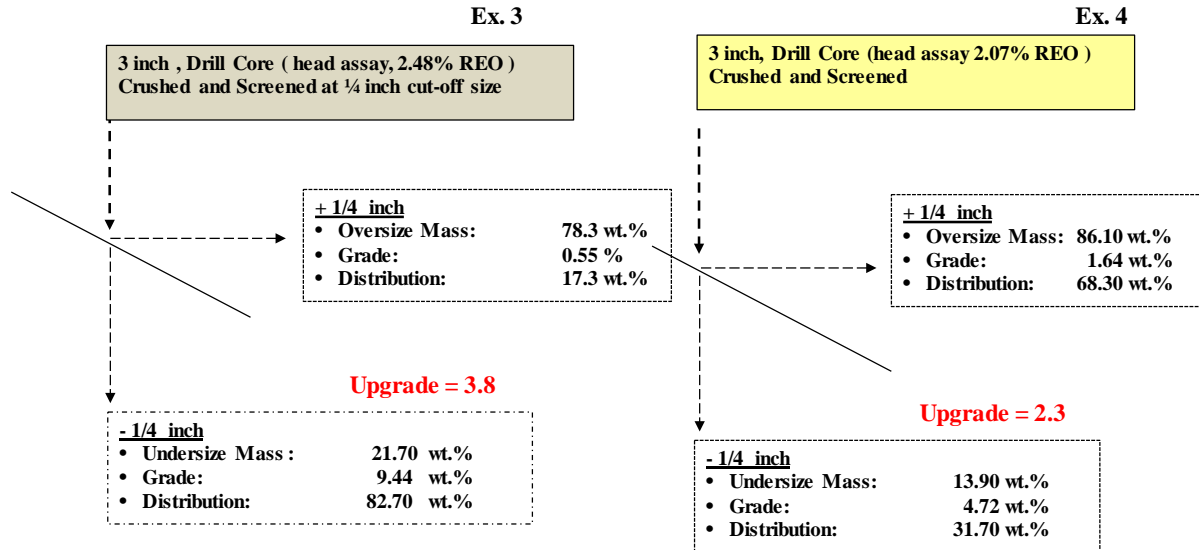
Ex. 3

3 inch , Drill Core ( head assay, 2.48% REO )
Crushed and Screened at ¼ inch cut-off size

+ 1/4 inch
• Oversize Mass: 78.3 wt.%
• Grade: 0.55 %
• Distribution: 17.3 wt.%

Upgrade = 3.8

- 1/4 inch
• Undersize Mass: 21.70 wt.%
• Grade: 9.44 wt.%
• Distribution: 82.70 wt.%

Ex. 4

3 inch, Drill Core (head assay 2.07% REO )
Crushed and Screened

+ 1/4 inch
• Oversize Mass: 86.10 wt.%
• Grade: 1.64 wt.%
• Distribution: 68.30 wt.%

Upgrade = 2.3

- 1/4 inch
• Undersize Mass: 13.90 wt.%
• Grade: 4.72 wt.%
• Distribution: 31.70 wt.%